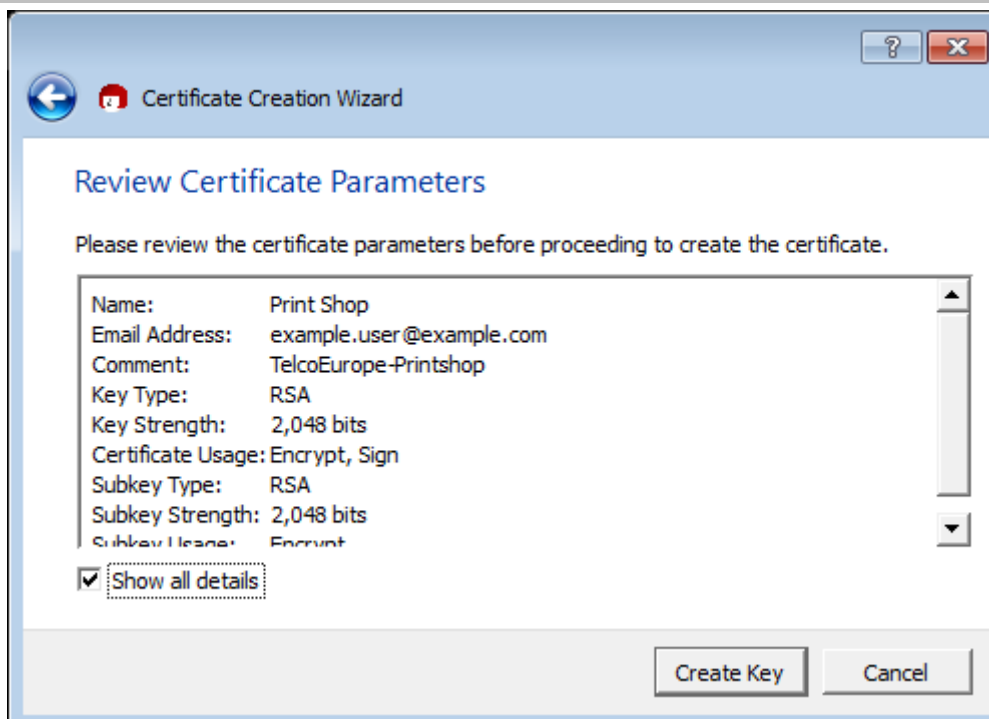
Certificate Creation Wizard

Review Certificate Parameters

Please review the certificate parameters before proceeding to create the certificate.

Name: Print Shop
Email Address: example.user@example.com
Comment: TelcoEurope-Printshop
Key Type: RSA
Key Strength: 2,048 bits
Certificate Usage: Encrypt, Sign
Subkey Type: RSA
Subkey Strength: 2,048 bits
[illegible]

Show all details

Create Key Cancel